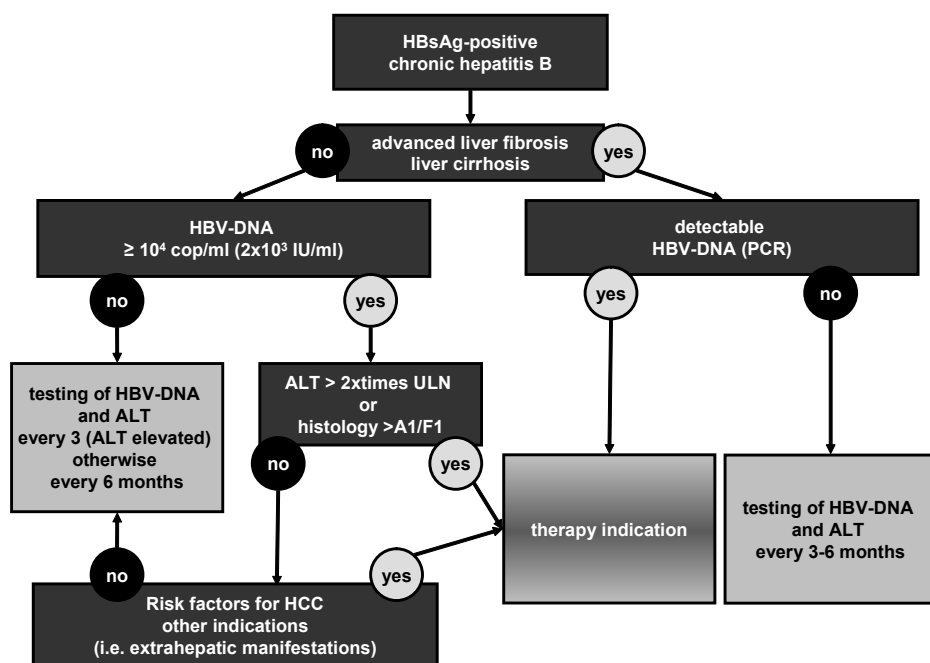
HBsAg-positive chronic hepatitis B

advanced liver fibrosis liver cirrhosis

no

yes

HBV-DNA $\geq 10^4$ cop/ml ($2x10^3$ IU/ml)

detectable HBV-DNA (PCR)

no

yes

yes

no

testing of HBV-DNA and ALT every 3 (ALT elevated) otherwise every 6 months

ALT > 2xtimes ULN or histology >A1/F1

no

yes

therapy indication

testing of HBV-DNA and ALT every 3-6 months

no

yes

Risk factors for HCC other indications (i.e. extrahepatic manifestations)